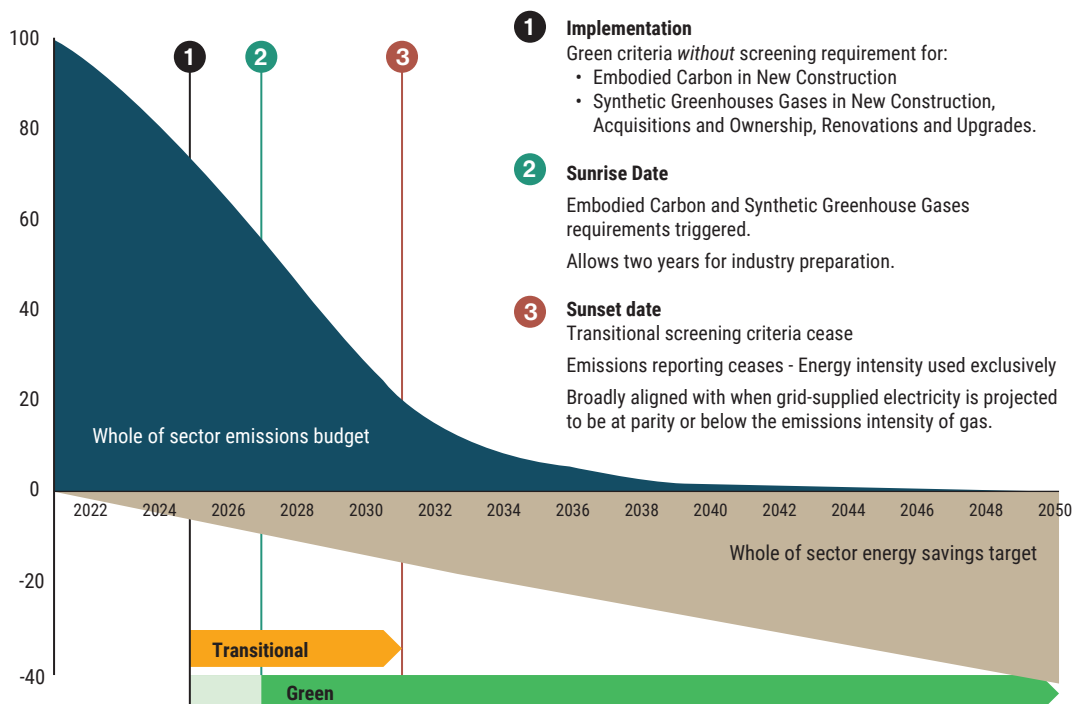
100

80

60

40

20

0

-20

-40

1

2

3

Whole of sector emissions budget

2022 2024 2026 2028 2030 2032 2034 2036 2038 2040 2042 2044 2046 2048 2050

Whole of sector energy savings target

Transitional

Green

1 **Implementation**
Green criteria *without* screening requirement for:
• Embodied Carbon in New Construction
• Synthetic Greenhouses Gases in New Construction, Acquisitions and Ownership, Renovations and Upgrades.

2 **Sunrise Date**
Embodied Carbon and Synthetic Greenhouse Gases requirements triggered.

Allows two years for industry preparation.

3 **Sunset date**
Transitional screening criteria cease

Emissions reporting ceases - Energy intensity used exclusively

Broadly aligned with when grid-supplied electricity is projected to be at parity or below the emissions intensity of gas.